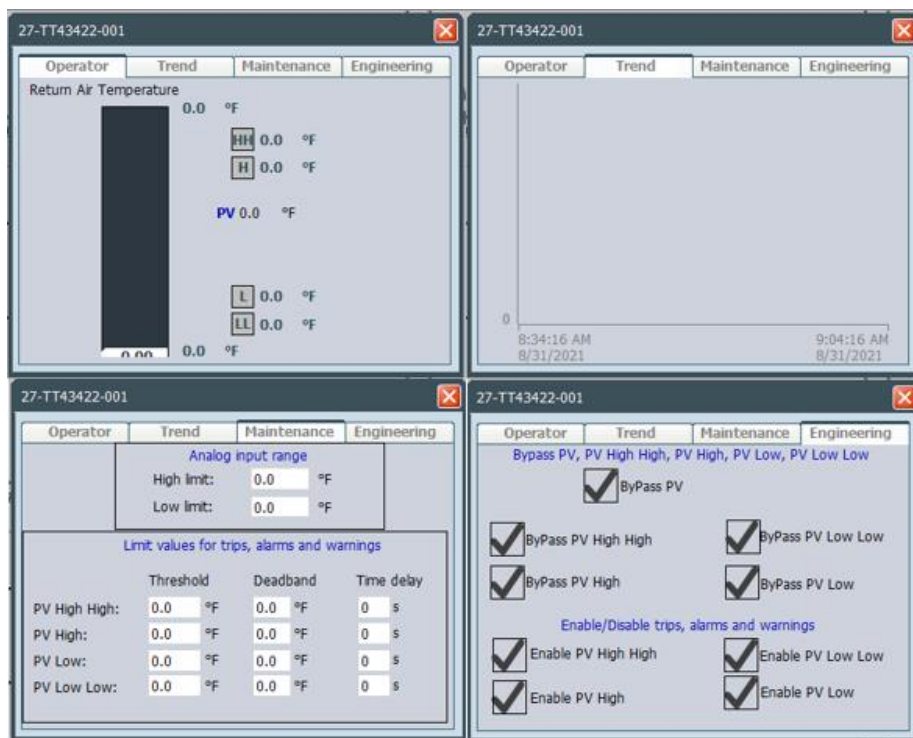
27-TT43422-001

Operator | Trend | Maintenance | Engineering

Return Air Temperature

0.0 °F

HH 0.0 °F
H 0.0 °F

PV 0.0 °F

L 0.0 °F
LL 0.0 °F

0.00 0.0 °F

27-TT43422-001

Operator | Trend | Maintenance | Engineering

0

8:34:16 AM 8/31/2021

9:04:16 AM 8/31/2021

27-TT43422-001

Operator | Trend | Maintenance | Engineering

Analog input range

High limit: 0.0 °F
Low limit: 0.0 °F

Limit values for trips, alarms and warnings

| | Threshold | Deadband | Time delay |
|---|---|---|---|
| PV High High: | 0.0 °F | 0.0 °F | 0 s |
| PV High: | 0.0 °F | 0.0 °F | 0 s |
| PV Low: | 0.0 °F | 0.0 °F | 0 s |
| PV Low Low: | 0.0 °F | 0.0 °F | 0 s |

27-TT43422-001

Operator | Trend | Maintenance | Engineering

Bypass PV, PV High High, PV High, PV Low, PV Low Low

ByPass PV

ByPass PV High High
ByPass PV Low Low
ByPass PV High
ByPass PV Low

Enable/Disable trips, alarms and warnings

Enable PV High High
Enable PV Low Low
Enable PV High
Enable PV Low